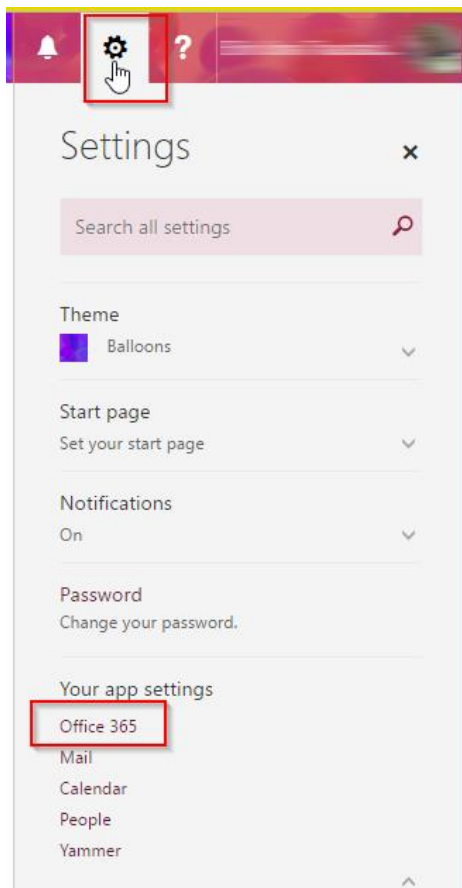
?

Settings

×

Search all settings

Theme

Balloons

Start page

Set your start page

Notifications

On

Password

Change your password.

Your app settings

Office 365

Mail

Calendar

People

Yammer